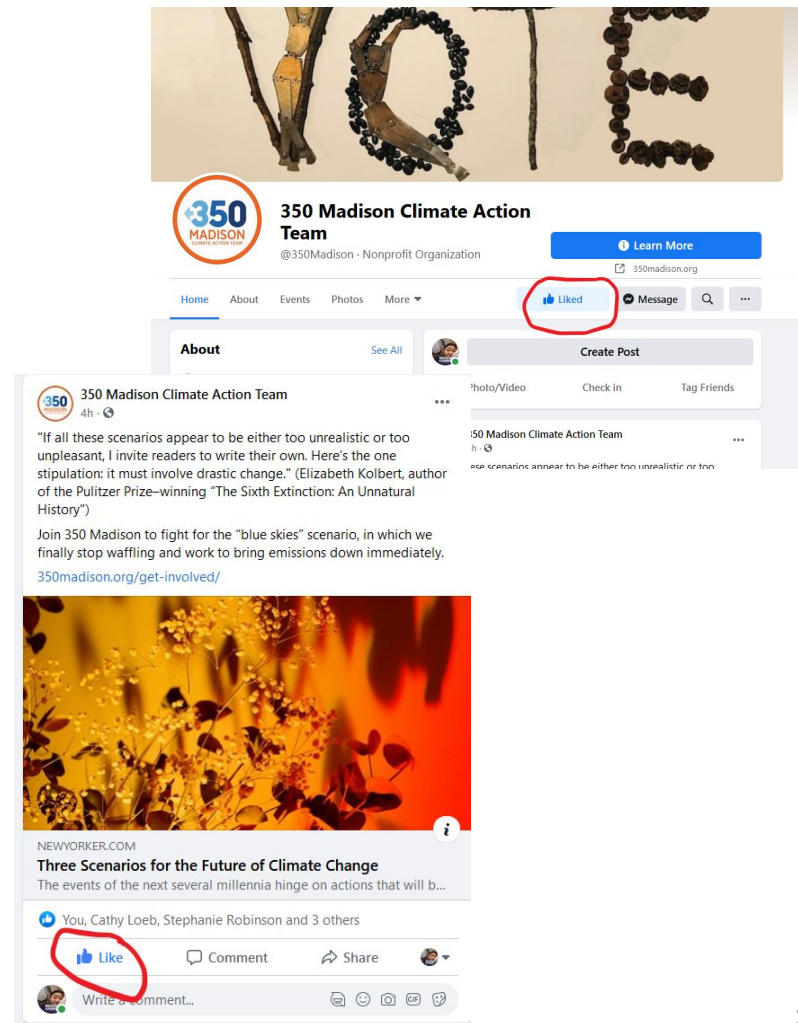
VOTE

350 MADISON CLIMATE ACTION TEAM

350 Madison Climate Action Team
@350Madison · Nonprofit Organization

Learn More
350madison.org

Home About Events Photos More

Liked Message ···

About See All

Create Post

Photo/Video Check in Tag Friends

350 Madison Climate Action Team
4h ·
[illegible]se scenarios appear to be either too unrealistic or too

350 Madison Climate Action Team
4h ·

"If all these scenarios appear to be either too unrealistic or too unpleasant, I invite readers to write their own. Here's the one stipulation: it must involve drastic change." (Elizabeth Kolbert, author of the Pulitzer Prize–winning "The Sixth Extinction: An Unnatural History")

Join 350 Madison to fight for the "blue skies" scenario, in which we finally stop waffling and work to bring emissions down immediately.

350madison.org/get-involved/

NEWYORKER.COM
Three Scenarios for the Future of Climate Change
The events of the next several millennia hinge on actions that will b...

You, Cathy Loeb, Stephanie Robinson and 3 others

Like Comment Share

Write a comment...